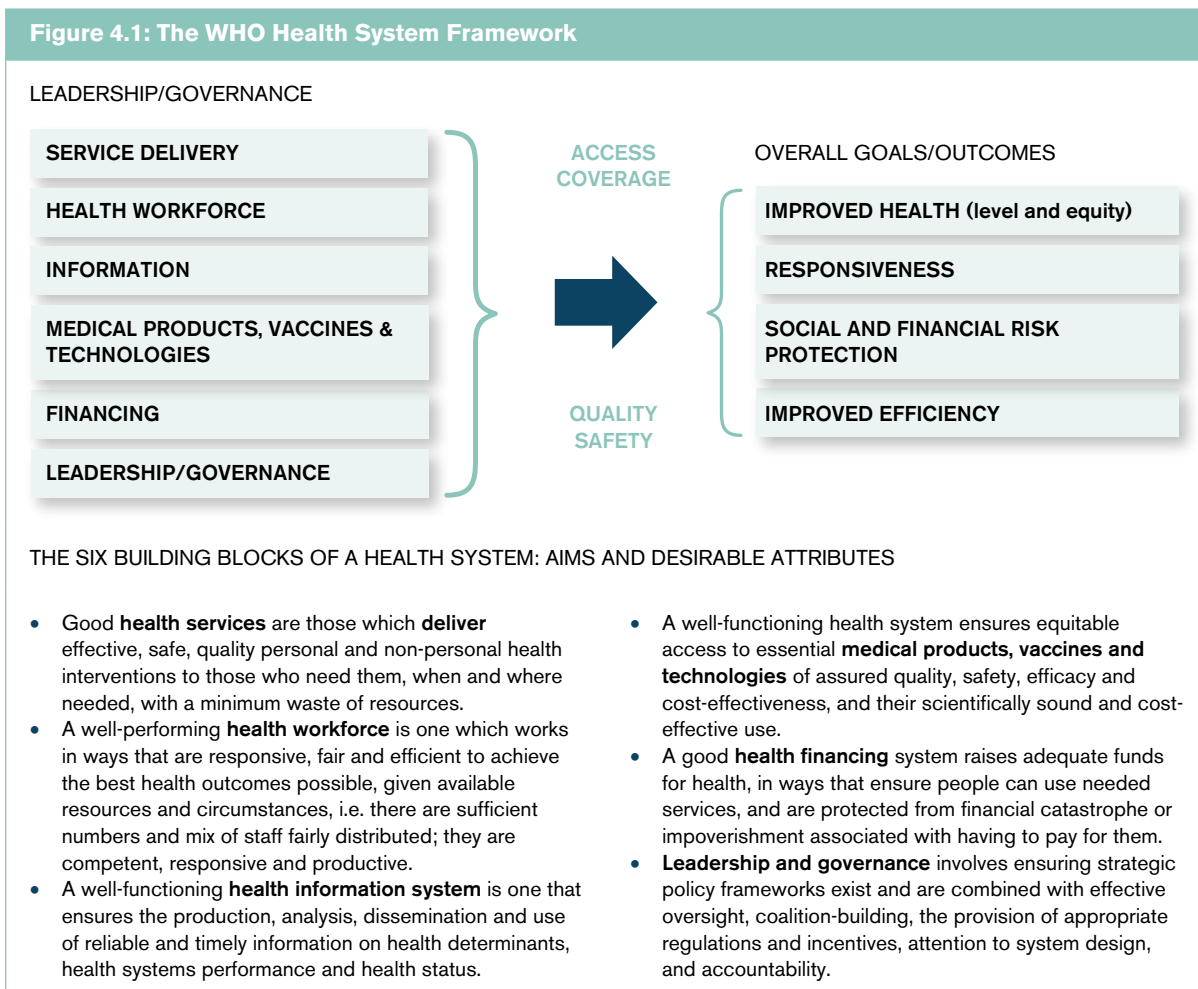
Figure 4.1: The WHO Health System Framework

LEADERSHIP/GOVERNANCE

SERVICE DELIVERY

HEALTH WORKFORCE

INFORMATION

MEDICAL PRODUCTS, VACCINES & TECHNOLOGIES

FINANCING

LEADERSHIP/GOVERNANCE

ACCESS
COVERAGE

QUALITY
SAFETY

OVERALL GOALS/OUTCOMES

IMPROVED HEALTH (level and equity)

RESPONSIVENESS

SOCIAL AND FINANCIAL RISK PROTECTION

IMPROVED EFFICIENCY

THE SIX BUILDING BLOCKS OF A HEALTH SYSTEM: AIMS AND DESIRABLE ATTRIBUTES

• Good **health services** are those which **deliver** effective, safe, quality personal and non-personal health interventions to those who need them, when and where needed, with a minimum waste of resources.
• A well-performing **health workforce** is one which works in ways that are responsive, fair and efficient to achieve the best health outcomes possible, given available resources and circumstances, i.e. there are sufficient numbers and mix of staff fairly distributed; they are competent, responsive and productive.
• A well-functioning **health information system** is one that ensures the production, analysis, dissemination and use of reliable and timely information on health determinants, health systems performance and health status.

• A well-functioning health system ensures equitable access to essential **medical products, vaccines and technologies** of assured quality, safety, efficacy and cost-effectiveness, and their scientifically sound and cost-effective use.
• A good **health financing** system raises adequate funds for health, in ways that ensure people can use needed services, and are protected from financial catastrophe or impoverishment associated with having to pay for them.
• **Leadership and governance** involves ensuring strategic policy frameworks exist and are combined with effective oversight, coalition-building, the provision of appropriate regulations and incentives, attention to system design, and accountability.